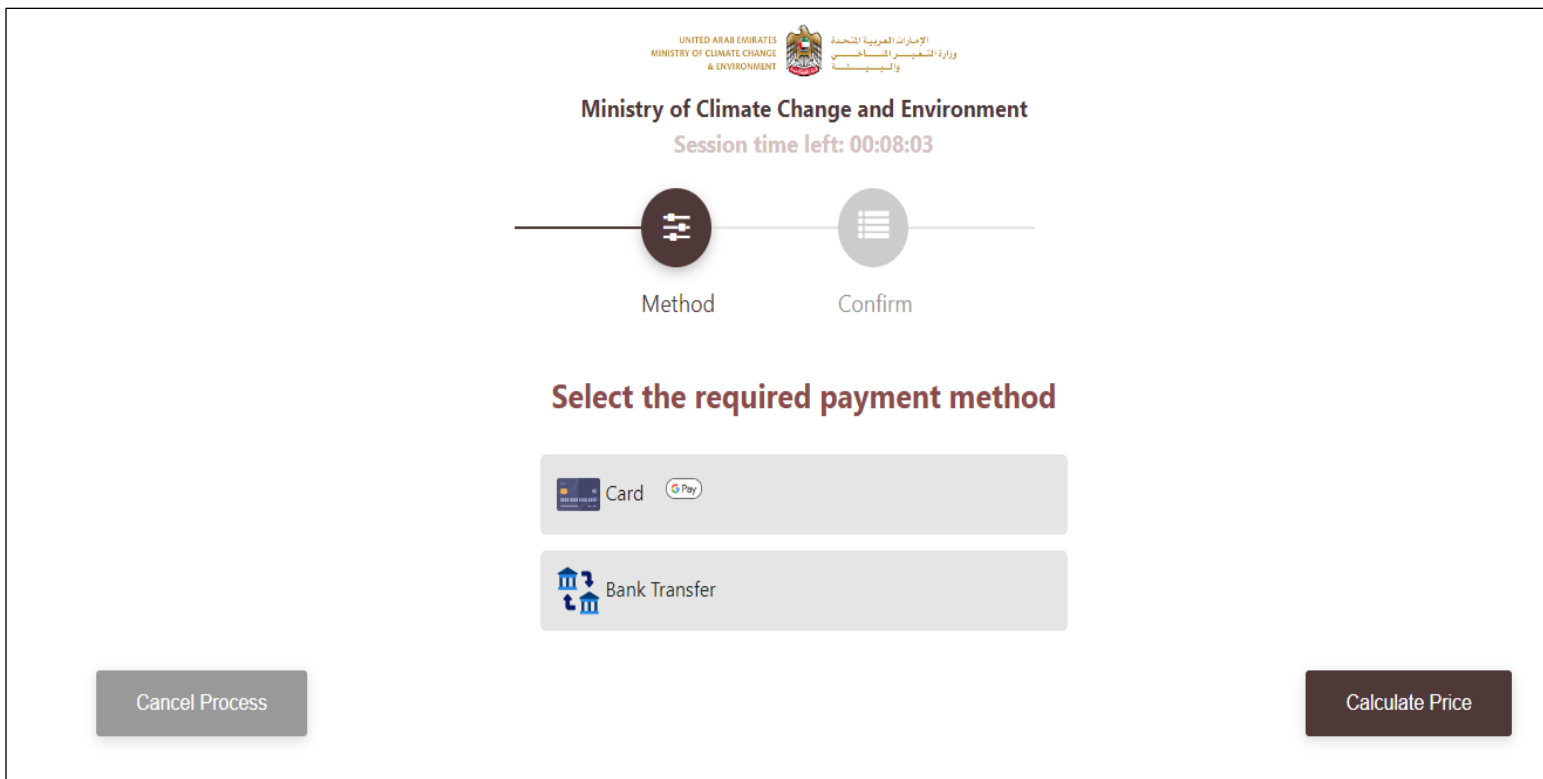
UNITED ARAB EMIRATES
MINISTRY OF CLIMATE CHANGE
& ENVIRONMENT

الإمارات العربية المتحدة
وزارة التغيير المناخي
والبيئة

Ministry of Climate Change and Environment
Session time left: 00:08:03

Method
Confirm

Select the required payment method

Card G Pay

Bank Transfer

Cancel Process
Calculate Price